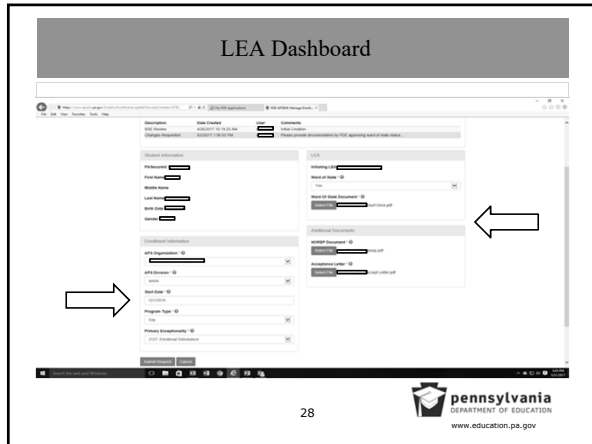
LEA Dashboard

File Edit View Favorites Tools Help

| Description | Date Created | User | Comments |
|---|---|---|---|
| BSE Review | 4/26/2017 10:19:23 AM | | Initial Creation |
| Changes Requested | 5/2/2017 1:56:52 PM | | Please provide documentation by PDE approving ward of state status. |

Student Information

PASecureId

First Name

Middle Name

Last Name

Birth Date

Gender

LEA

Initiating LEA

Ward of State * ⓘ

Yes

Ward Of State Document * ⓘ

Select File

Additional Documents

NORSP Document * ⓘ

Select File

Acceptance Letter * ⓘ

Select File

Enrollment Information

APS Organization * ⓘ

APS Division * ⓘ

Start Date * ⓘ

Program Type * ⓘ

Day

Primary Exceptionality * ⓘ

Submit Request Cancel

28

pennsylvania
DEPARTMENT OF EDUCATION
www.education.pa.gov